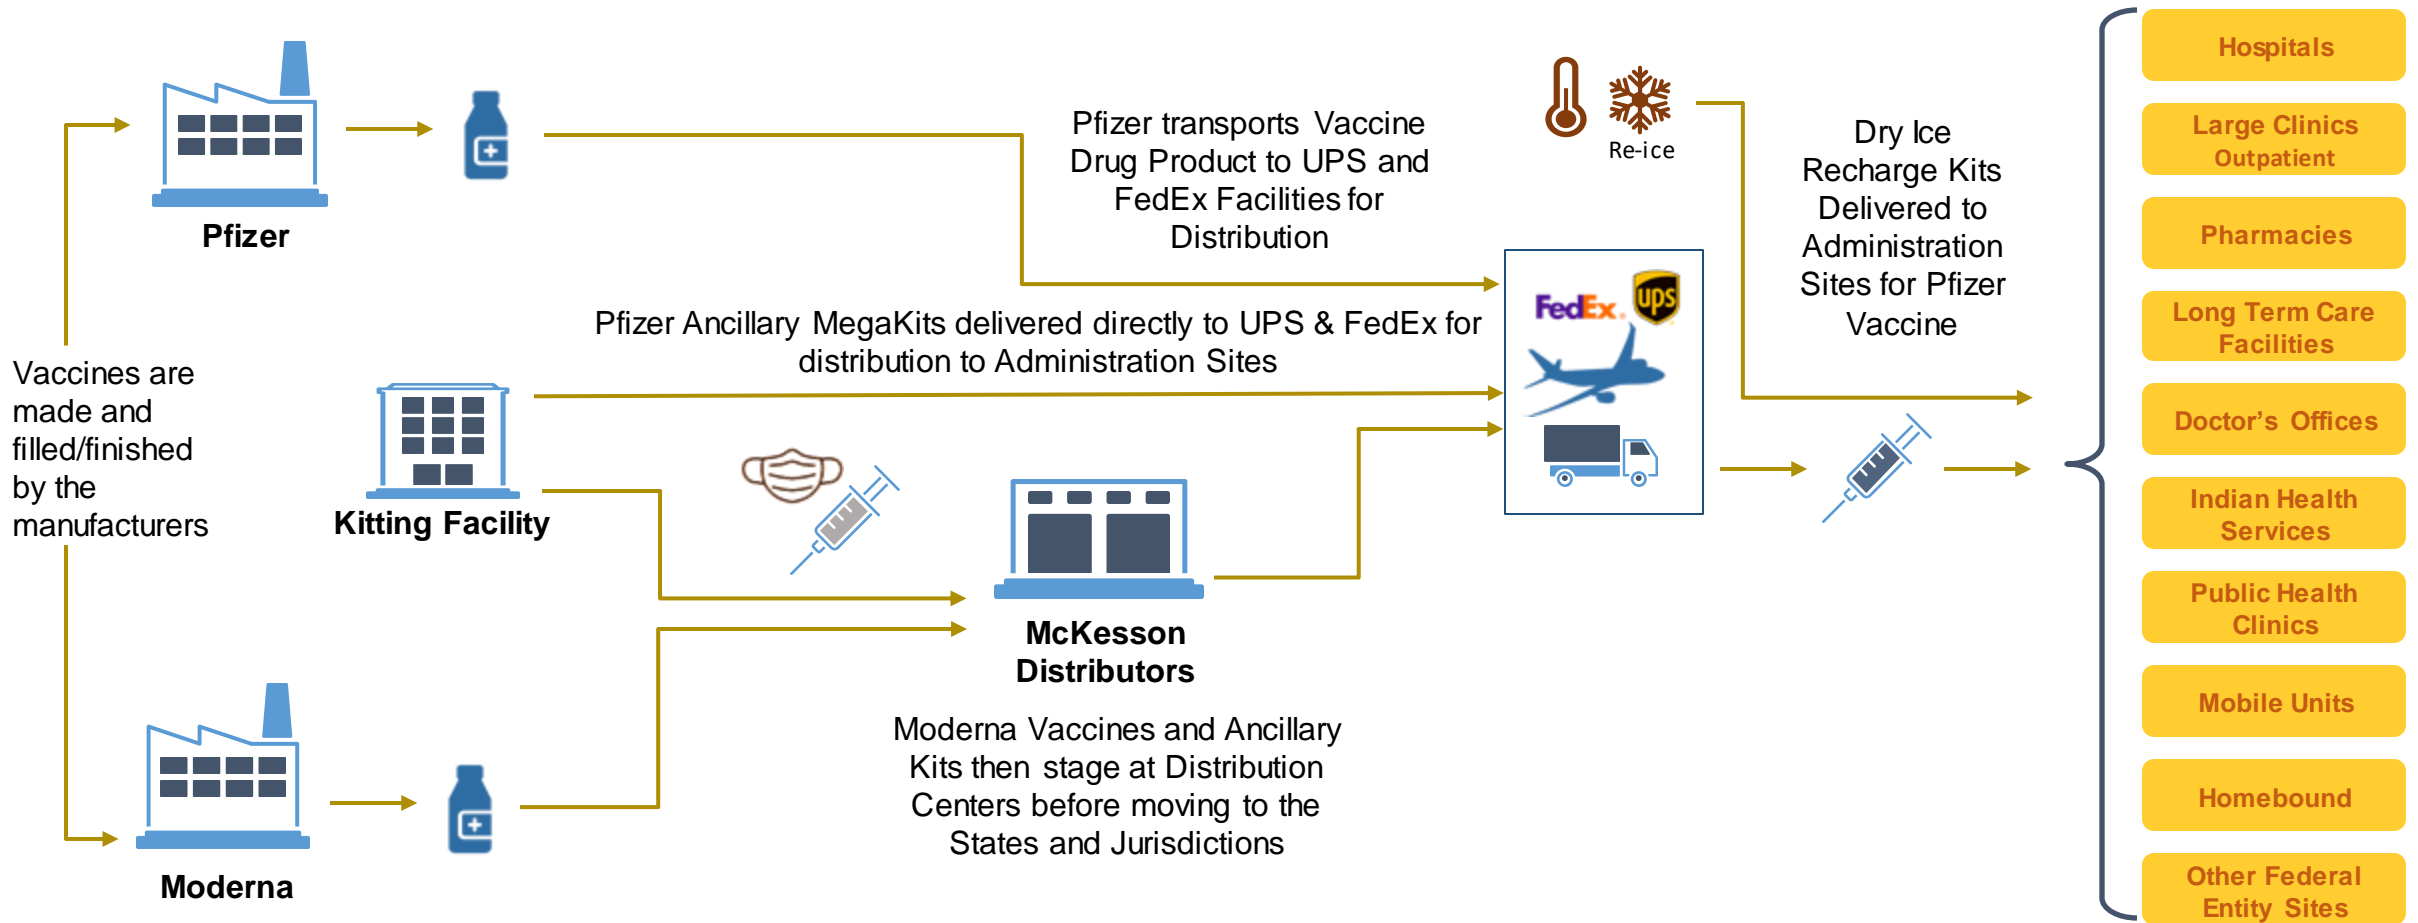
Pfizer

Vaccines are made and filled/finished by the manufacturers

Kitting Facility

Moderna

Pfizer transports Vaccine Drug Product to UPS and FedEx Facilities for Distribution

Pfizer Ancillary MegaKits delivered directly to UPS & FedEx for distribution to Administration Sites

Re-ice

FedEx

ups

Dry Ice Recharge Kits Delivered to Administration Sites for Pfizer Vaccine

McKesson Distributors

Moderna Vaccines and Ancillary Kits then stage at Distribution Centers before moving to the States and Jurisdictions

Hospitals

Large Clinics Outpatient

Pharmacies

Long Term Care Facilities

Doctor's Offices

Indian Health Services

Public Health Clinics

Mobile Units

Homebound

Other Federal Entity Sites